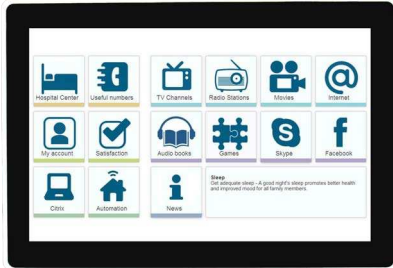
Hospital Center
Useful numbers
TV Channels
Radio Stations
Movies
Internet
My account
Satisfaction
Audio books
Games
Skype
Facebook
Citrix
Automation
News

Sleep
Get adequate sleep - A good night's sleep promotes better health and improved mood for all family members.